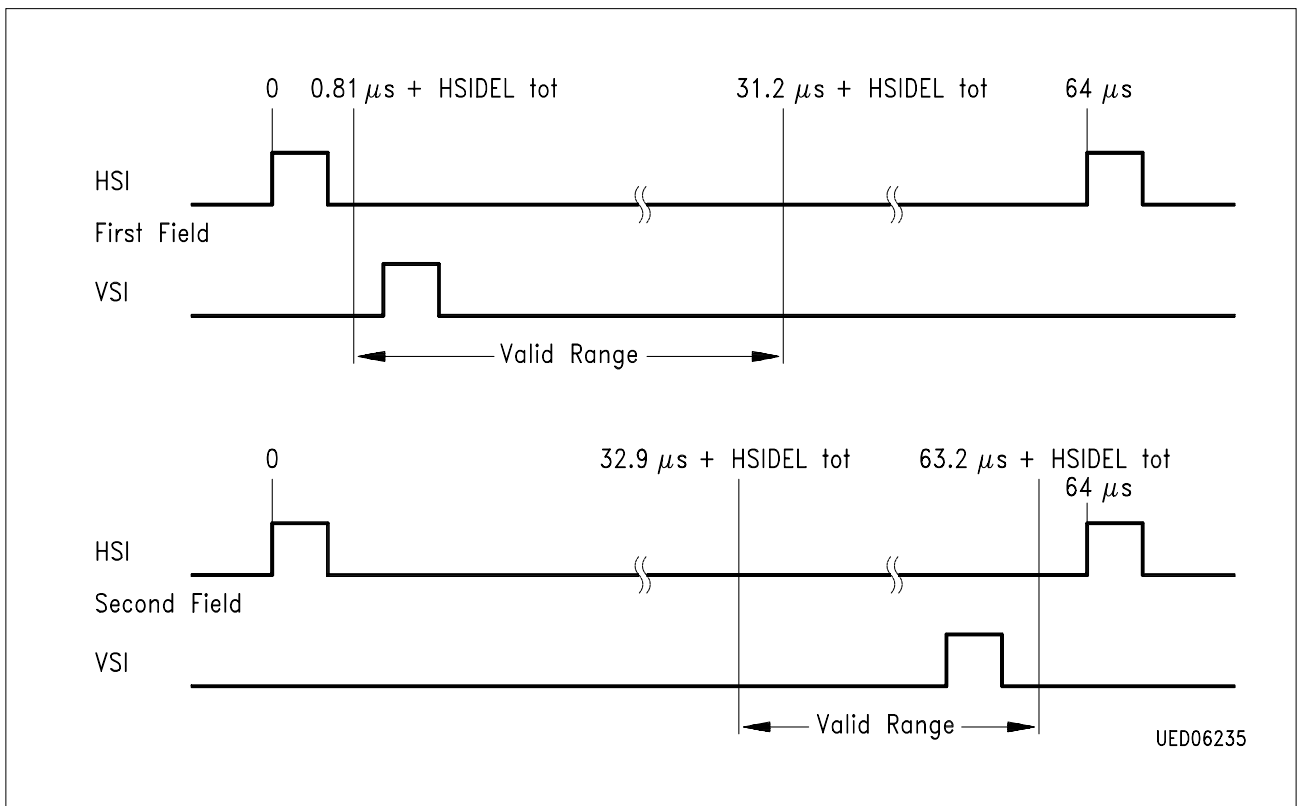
0 0.81 $\mu$s + HSIDEL tot 31.2 $\mu$s + HSIDEL tot 64 $\mu$s

HSI

First Field

VSI

Valid Range

0 32.9 $\mu$s + HSIDEL tot 63.2 $\mu$s + HSIDEL tot

64 $\mu$s

HSI

Second Field

VSI

Valid Range

UED06235